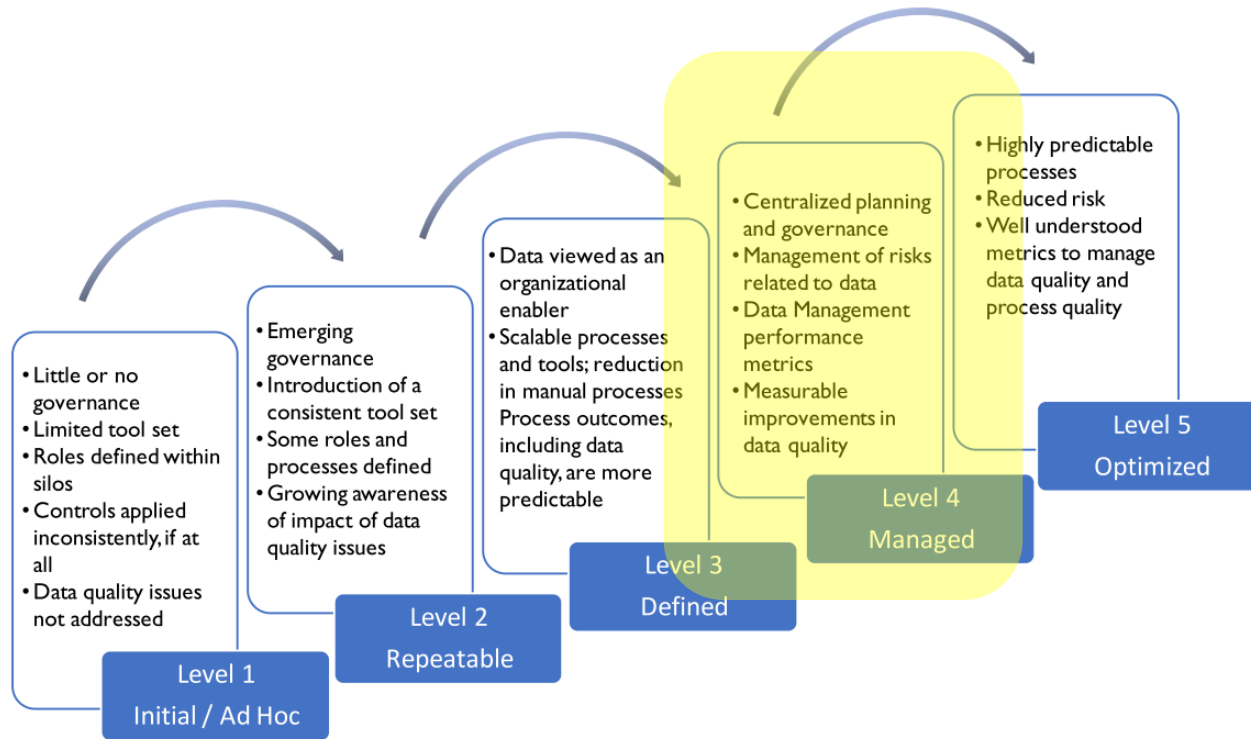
• Little or no governance
• Limited tool set
• Roles defined within silos
• Controls applied inconsistently, if at all
• Data quality issues not addressed

Level 1
Initial / Ad Hoc

• Emerging governance
• Introduction of a consistent tool set
• Some roles and processes defined
• Growing awareness of impact of data quality issues

Level 2
Repeatable

• Data viewed as an organizational enabler
• Scalable processes and tools; reduction in manual processes Process outcomes, including data quality, are more predictable

Level 3
Defined

• Centralized planning and governance
• Management of risks related to data
• Data Management performance metrics
• Measurable improvements in data quality

Level 4
Managed

• Highly predictable processes
• Reduced risk
• Well understood metrics to manage data quality and process quality

Level 5
Optimized